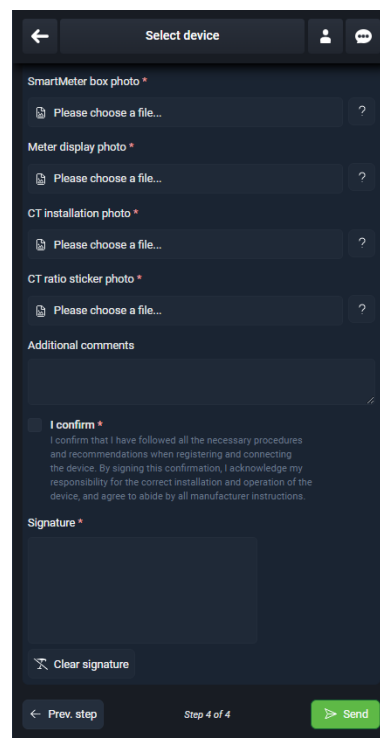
Select device

SmartMeter box photo *

Please choose a file...

?

Meter display photo *

Please choose a file...

?

CT installation photo *

Please choose a file...

?

CT ratio sticker photo *

Please choose a file...

?

Additional comments

I confirm *

I confirm that I have followed all the necessary procedures and recommendations when registering and connecting the device. By signing this confirmation, I acknowledge my responsibility for the correct installation and operation of the device, and agree to abide by all manufacturer instructions.

Signature *

Clear signature

Prev. step

Step 4 of 4

Send